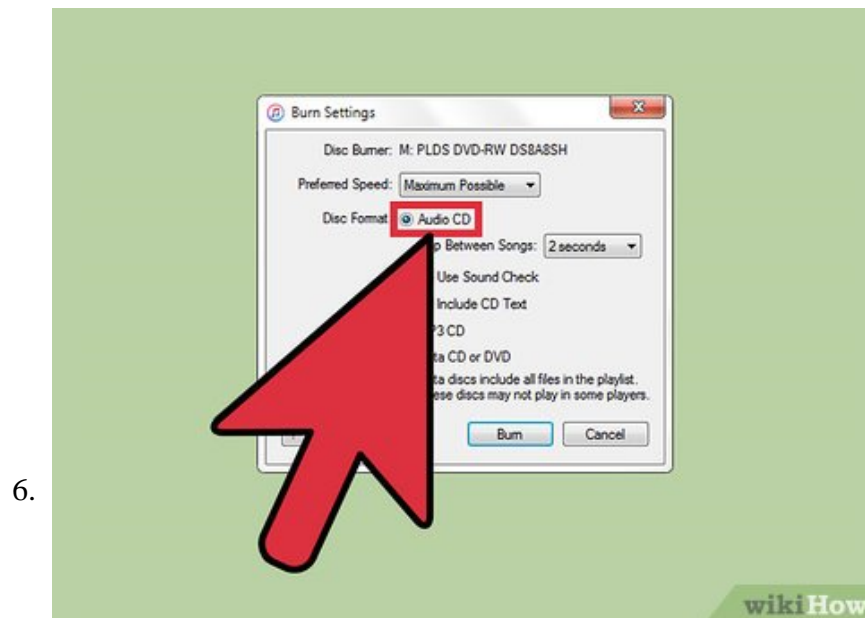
6.

Burn Settings

Disc Burner: M: PLDS DVD-RW DS8A8SH

Preferred Speed: Maximum Possible

Disc Format: Audio CD

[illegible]p Between Songs: 2 seconds

Use Sound Check

Include CD Text

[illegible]3 CD

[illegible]ta CD or DVD

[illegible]ta discs include all files in the playlist. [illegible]ese discs may not play in some players.

Burn Cancel

wikiHow